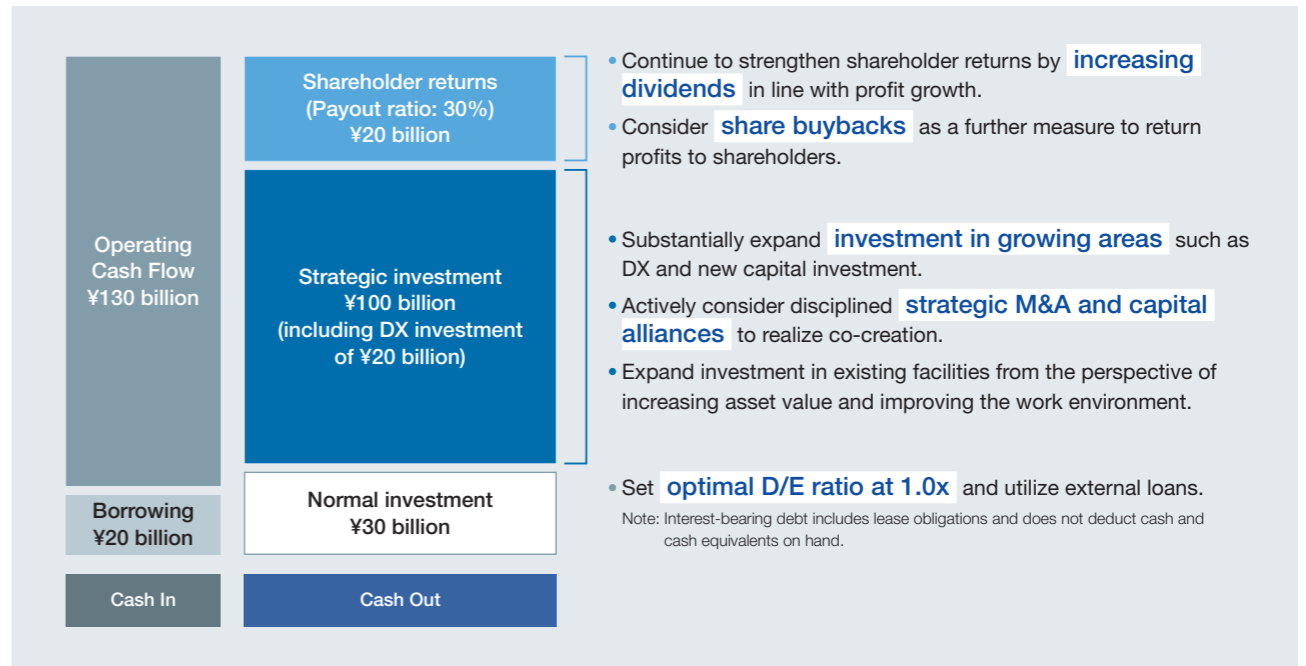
Operating Cash Flow ¥130 billion

Borrowing ¥20 billion

Cash In

Shareholder returns (Payout ratio: 30%) ¥20 billion

Strategic investment ¥100 billion (including DX investment of ¥20 billion)

Normal investment ¥30 billion

Cash Out

• Continue to strengthen shareholder returns by increasing dividends in line with profit growth.

• Consider share buybacks as a further measure to return profits to shareholders.

• Substantially expand investment in growing areas such as DX and new capital investment.

• Actively consider disciplined strategic M&A and capital alliances to realize co-creation.

• Expand investment in existing facilities from the perspective of increasing asset value and improving the work environment.

• Set optimal D/E ratio at 1.0x and utilize external loans.

Note: Interest-bearing debt includes lease obligations and does not deduct cash and cash equivalents on hand.